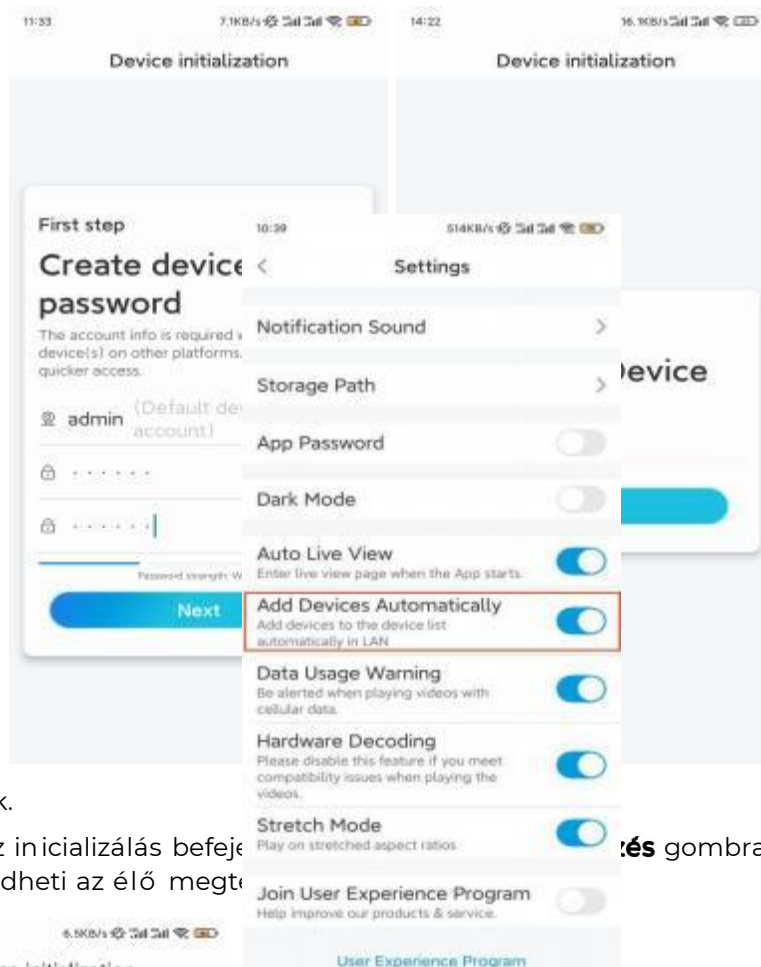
11:33 7.1KB/s

Device initialization

First step

Create device password

The account info is required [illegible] device(s) on other platforms. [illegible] quicker access.

admin (Default de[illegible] account)

Password strength: W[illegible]

Next

14:22 16.1KB/s

Device initialization

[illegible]evice

10:39 514KB/s

<

Settings

Notification Sound >

Storage Path >

App Password

Dark Mode

Auto Live View
Enter live view page when the App starts.

Add Devices Automatically
Add devices to the device list automatically in LAN

Data Usage Warning
Be alerted when playing videos with cellular data.

Hardware Decoding
Please disable this feature if you meet compatibility issues when playing the videos.

Stretch Mode
Play on stretched aspect ratios

Join User Experience Program
Help improve our products & service.

User Experience Program

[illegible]k.

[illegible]z inicializálás befeje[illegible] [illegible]zés gombra

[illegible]dheti az élő megte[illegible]

6.5KB/s

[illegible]